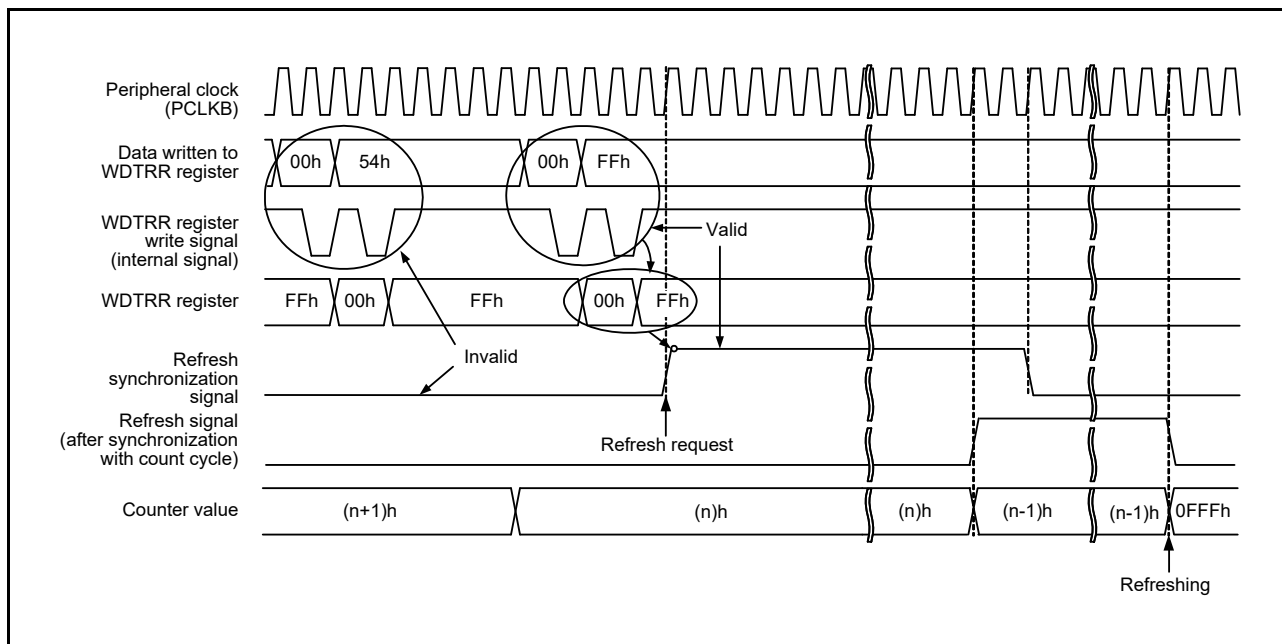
Peripheral clock (PCLKB)

Data written to WDTRR register

00h

54h

00h

FFh

WDTRR register write signal (internal signal)

Valid

WDTRR register

FFh

00h

FFh

00h

FFh

Refresh synchronization signal

Invalid

Refresh signal (after synchronization with count cycle)

Refresh request

Counter value

(n+1)h

(n)h

(n)h

(n-1)h

(n-1)h

0FFFh

Refreshing